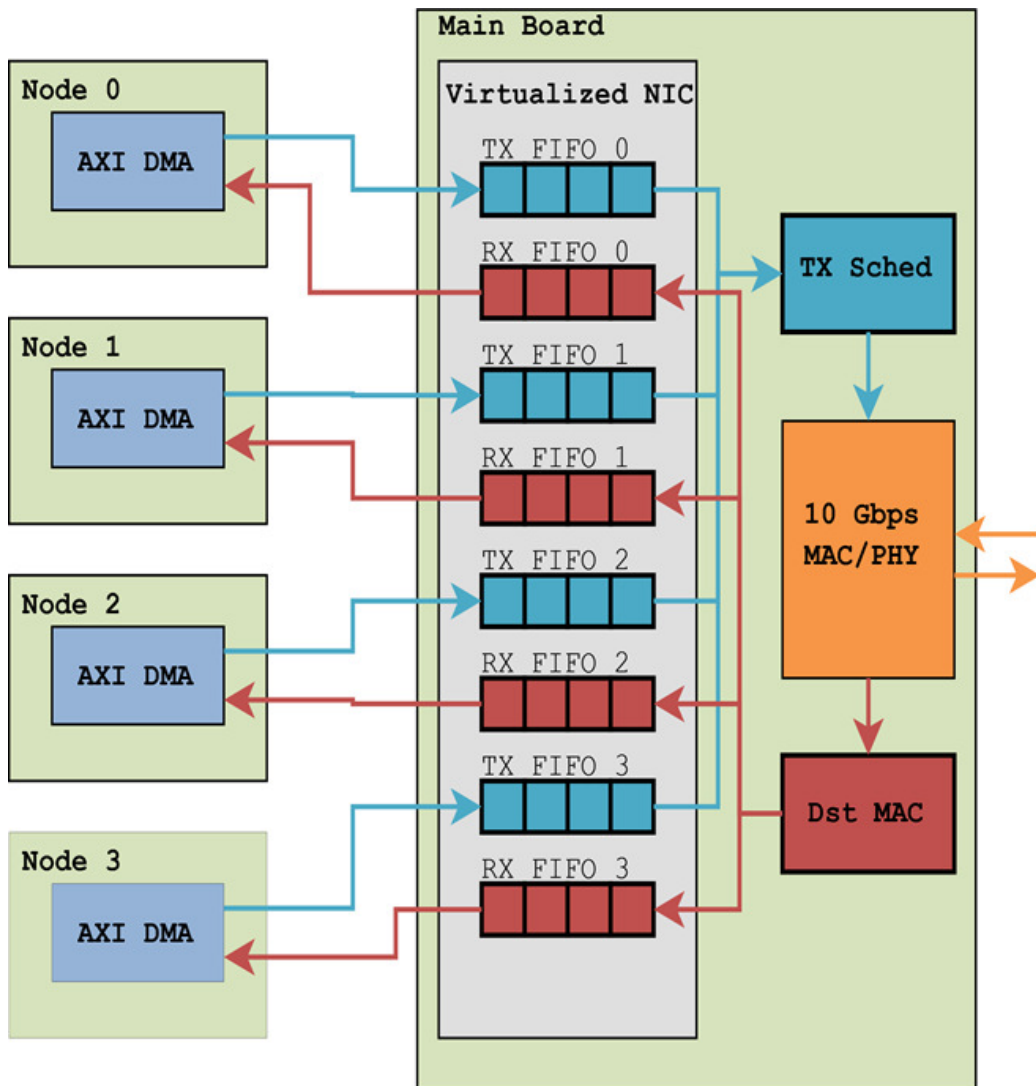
Main Board

Node 0
AXI DMA

Node 1
AXI DMA

Node 2
AXI DMA

Node 3
AXI DMA

Virtualized NIC
TX FIFO 0
RX FIFO 0
TX FIFO 1
RX FIFO 1
TX FIFO 2
RX FIFO 2
TX FIFO 3
RX FIFO 3

TX Sched

10 Gbps MAC/PHY

Dst MAC